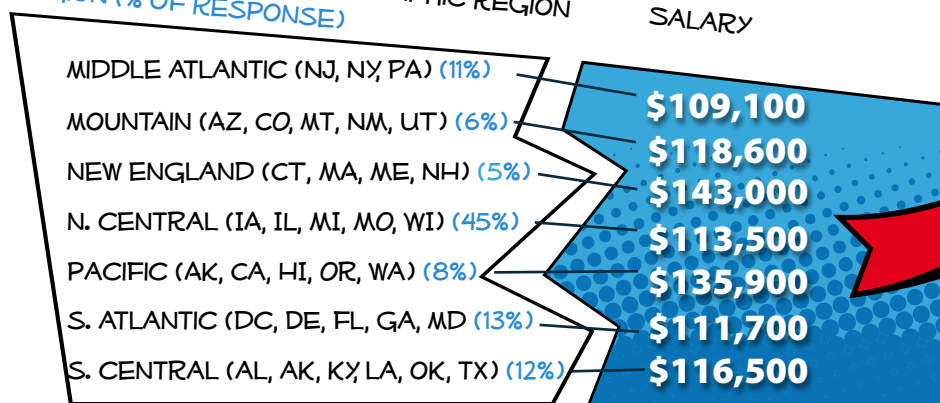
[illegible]ION (% OF RESPONSE)
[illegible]PHIC REGION
SALARY

MIDDLE ATLANTIC (NJ, NY, PA) (11%) $109,100
MOUNTAIN (AZ, CO, MT, NM, UT) (6%) $118,600
NEW ENGLAND (CT, MA, ME, NH) (5%) $143,000
N. CENTRAL (IA, IL, MI, MO, WI) (45%) $113,500
PACIFIC (AK, CA, HI, OR, WA) (8%) $135,900
S. ATLANTIC (DC, DE, FL, GA, MD (13%) $111,700
S. CENTRAL (AL, AK, KY, LA, OK, TX) (12%) $116,500